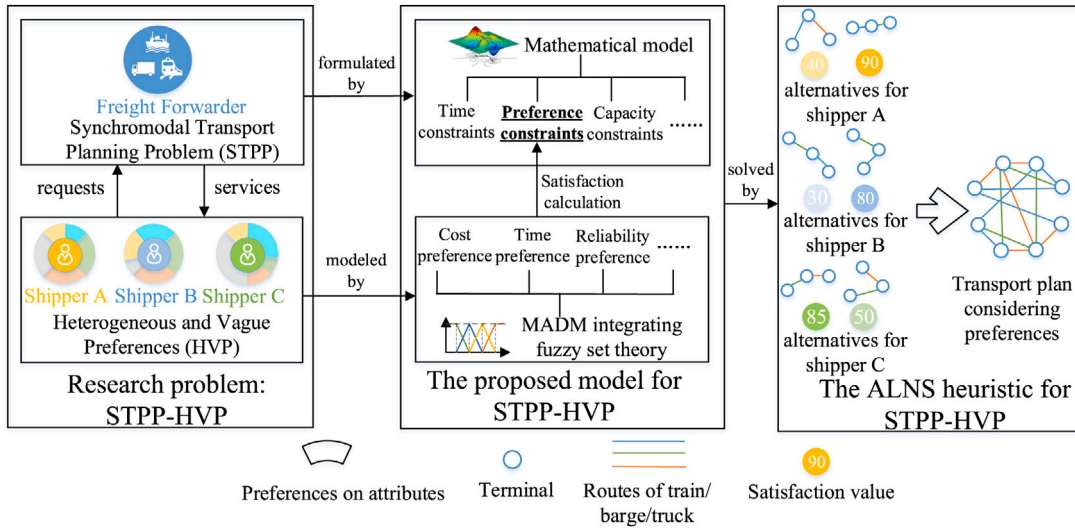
Freight Forwarder
Synchromodal Transport Planning Problem (STPP)

requests

services

Shipper A Shipper B Shipper C
Heterogeneous and Vague Preferences (HVP)

Research problem: STPP-HVP

formulated by

modeled by

Mathematical model

Time constraints

Preference constraints

Capacity constraints

......

Satisfaction calculation

Cost preference

Time preference

Reliability preference

......

MADM integrating fuzzy set theory

The proposed model for STPP-HVP

solved by

40

90

alternatives for shipper A

30

80

alternatives for shipper B

85

50

alternatives for shipper C

Transport plan considering preferences

The ALNS heuristic for STPP-HVP

Preferences on attributes

Terminal

Routes of train/ barge/truck

90

Satisfaction value